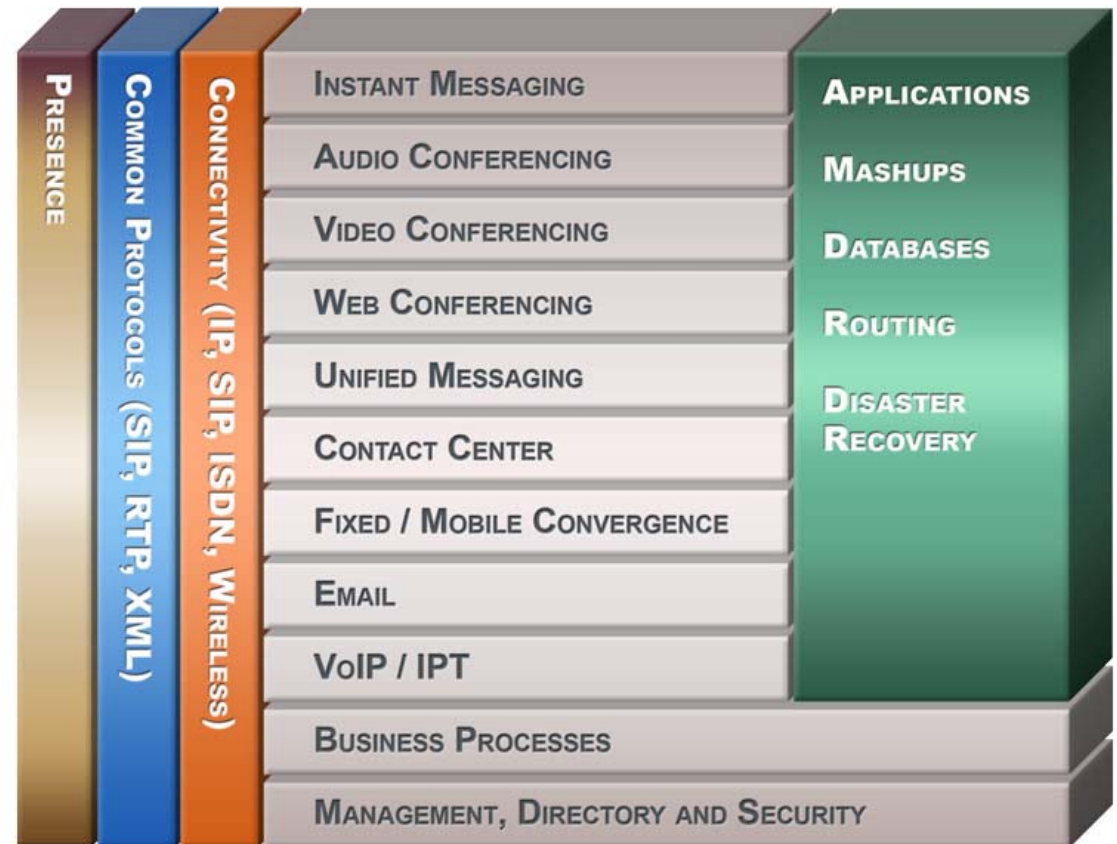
Presence

Common Protocols (SIP, RTP, XML)

Connectivity (IP, SIP, ISDN, Wireless)

Instant Messaging

Audio Conferencing

Video Conferencing

Web Conferencing

Unified Messaging

Contact Center

Fixed / Mobile Convergence

Email

VoIP / IPT

Applications

Mashups

Databases

Routing

Disaster Recovery

Business Processes

Management, Directory and Security